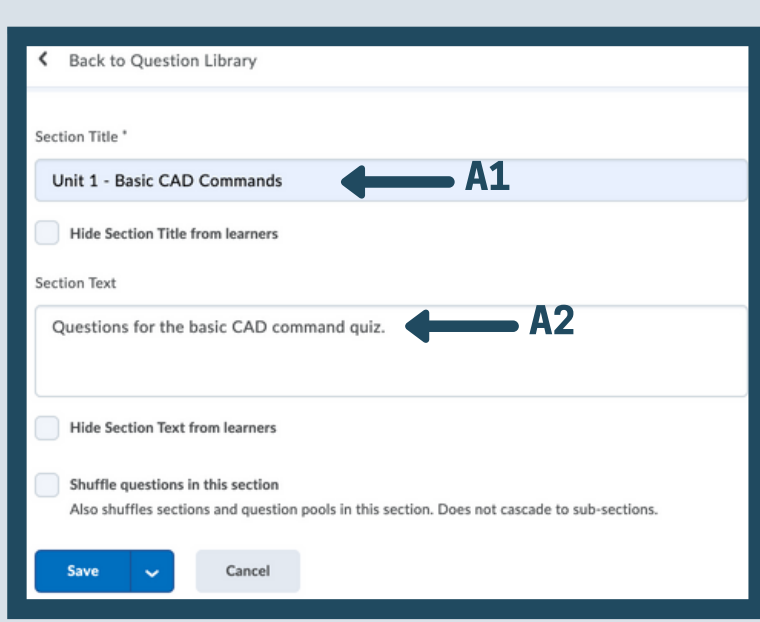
Back to Question Library

Section Title *

Unit 1 - Basic CAD Commands

A1

Hide Section Title from learners

Section Text

Questions for the basic CAD command quiz.

A2

Hide Section Text from learners

Shuffle questions in this section

Also shuffles sections and question pools in this section. Does not cascade to sub-sections.

Save

Cancel